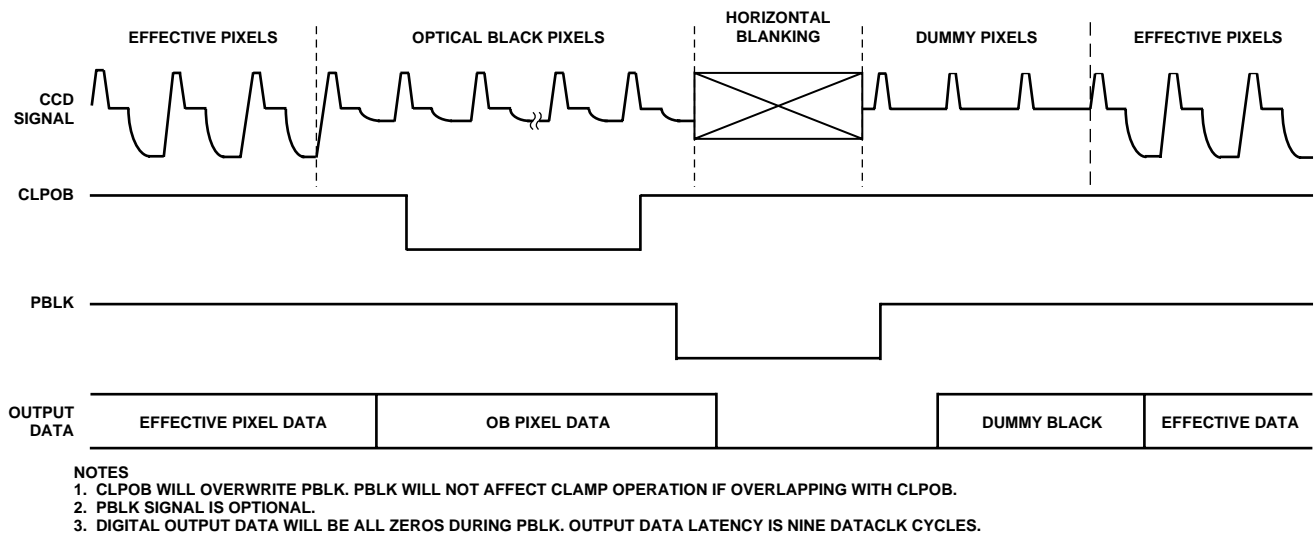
EFFECTIVE PIXELS

OPTICAL BLACK PIXELS

HORIZONTAL BLANKING

DUMMY PIXELS

EFFECTIVE PIXELS

CCD SIGNAL

CLPOB

PBLK

OUTPUT DATA

EFFECTIVE PIXEL DATA

OB PIXEL DATA

DUMMY BLACK

EFFECTIVE DATA

NOTES
1. CLPOB WILL OVERWRITE PBLK. PBLK WILL NOT AFFECT CLAMP OPERATION IF OVERLAPPING WITH CLPOB.
2. PBLK SIGNAL IS OPTIONAL.
3. DIGITAL OUTPUT DATA WILL BE ALL ZEROS DURING PBLK. OUTPUT DATA LATENCY IS NINE DATACLK CYCLES.